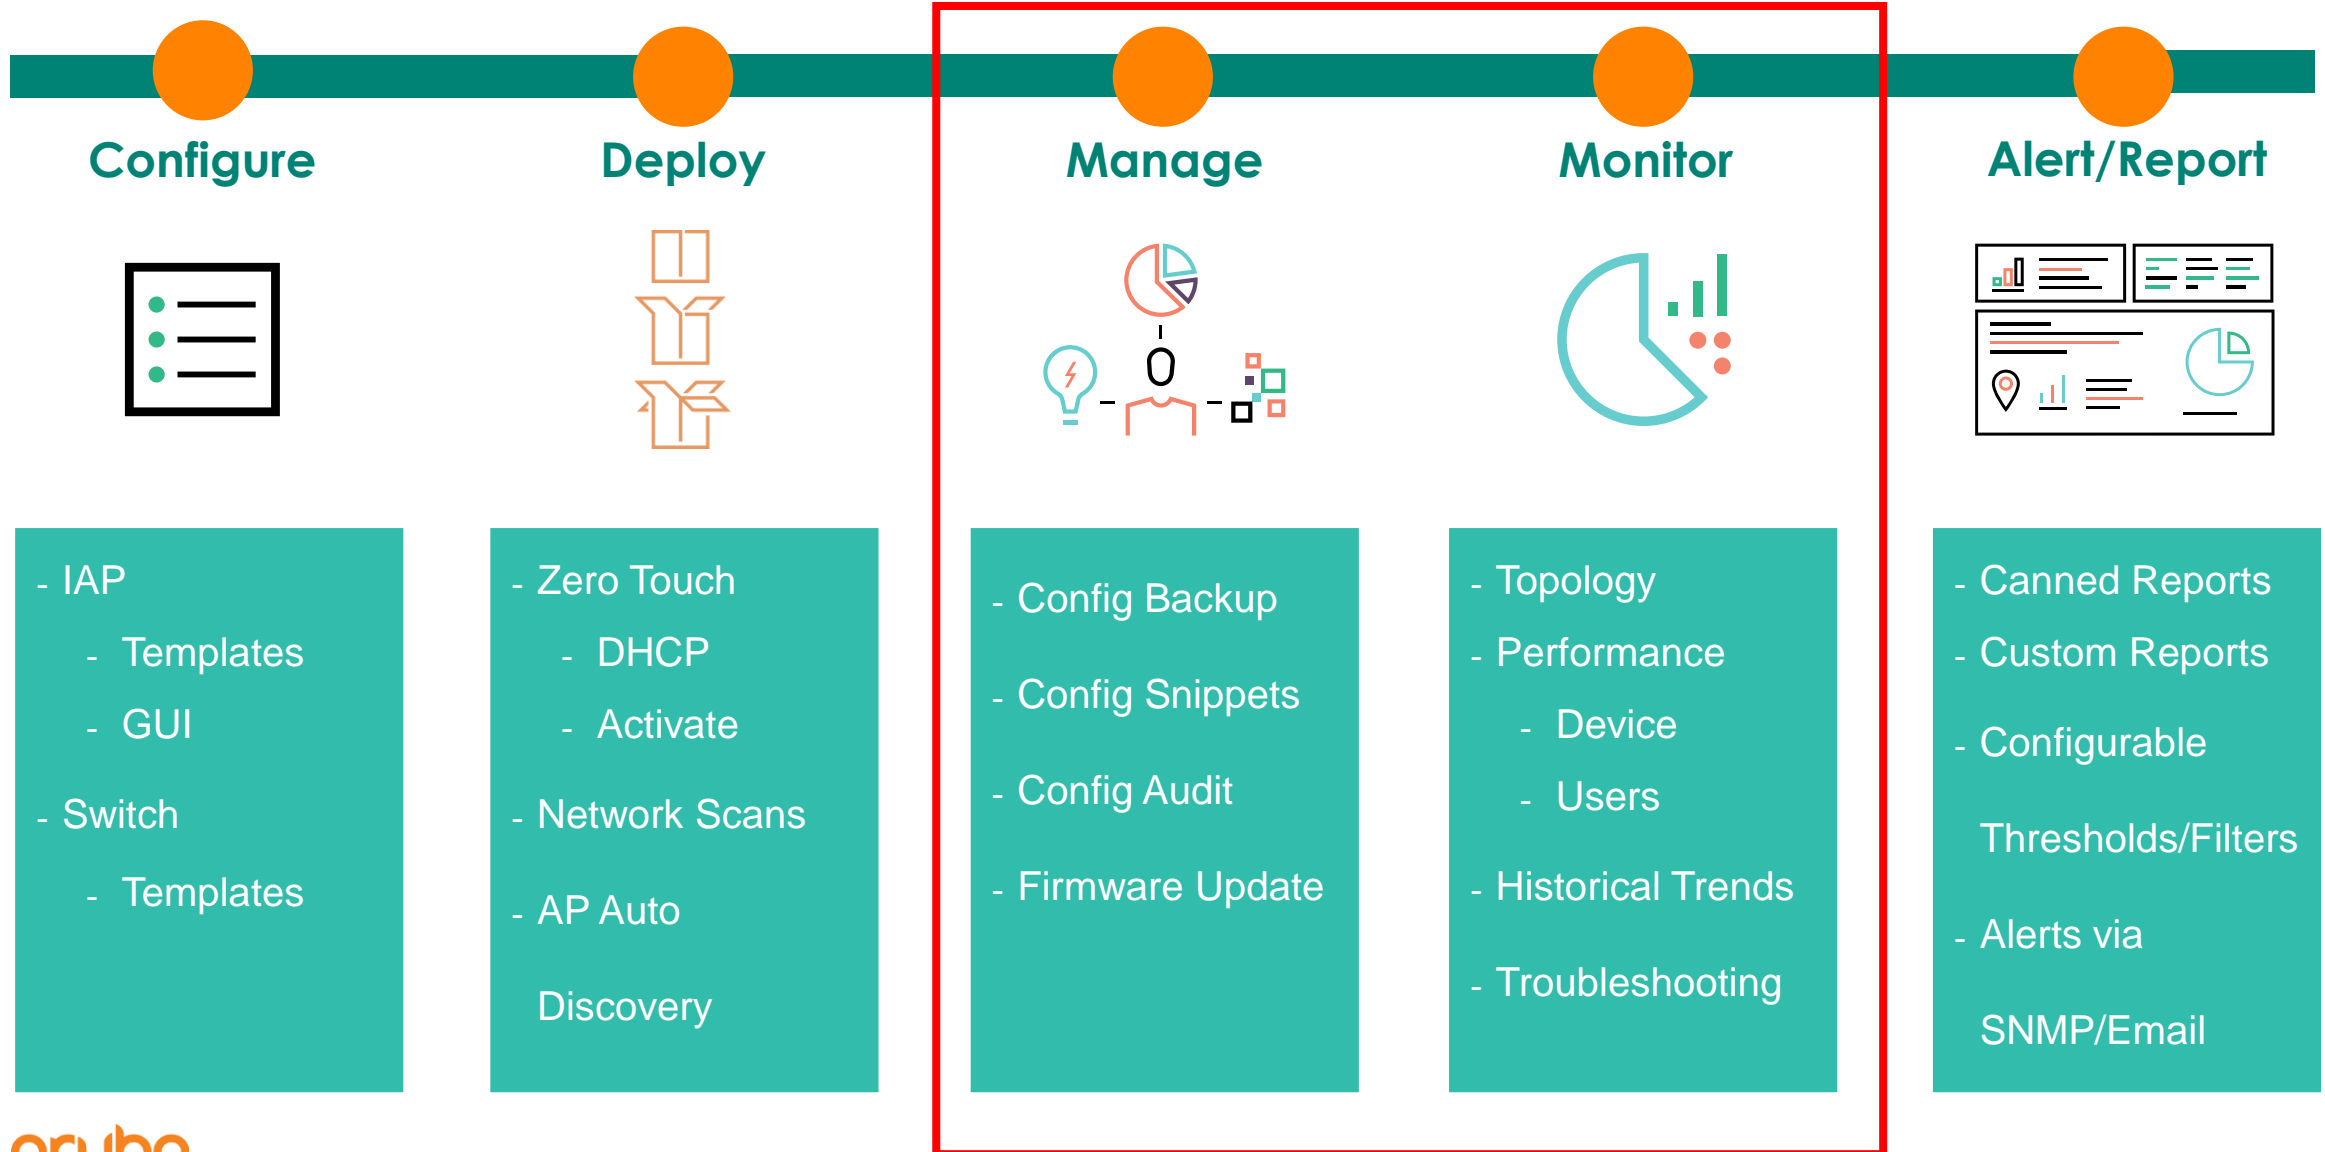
Configure

- IAP
- Templates
- GUI
- Switch
- Templates

Deploy

- Zero Touch
- DHCP
- Activate
- Network Scans
- AP Auto Discovery

Manage

- Config Backup
- Config Snippets
- Config Audit
- Firmware Update

Monitor

- Topology
- Performance
- Device
- Users
- Historical Trends
- Troubleshooting

Alert/Report

- Canned Reports
- Custom Reports
- Configurable Thresholds/Filters
- Alerts via SNMP/Email

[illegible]